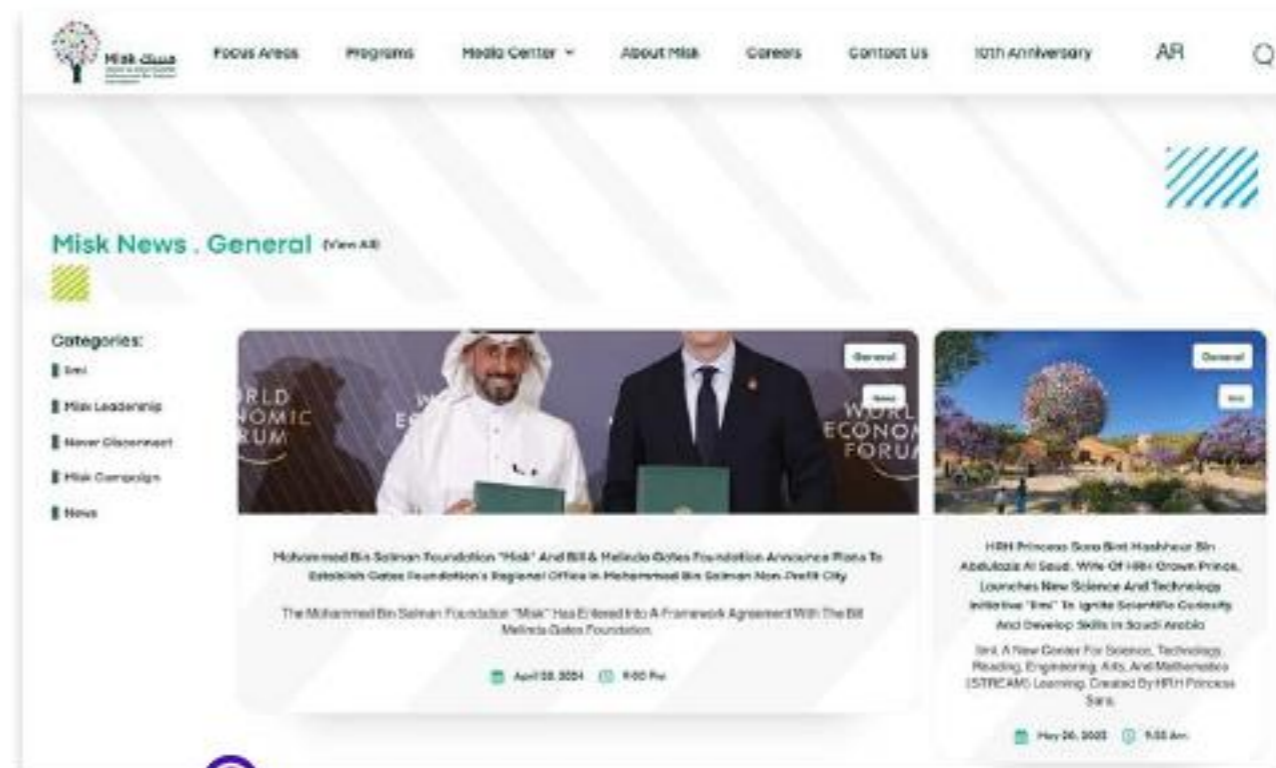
Misk مسك

Focus Areas Programs Media Center About Misk Careers Contact Us 10th Anniversary AR

Misk News . General (View All)

Categories:
Ieni
Misk Leadership
Never Disconnect
Misk Campaign
News

WORLD ECONOMIC FORUM

General
News

Mohammed Bin Salman Foundation "Misk" And Bill & Melinda Gates Foundation Announce Plans To Establish Gates Foundation's Regional Office In Mohammed Bin Salman Non-Profit City

The Mohammed Bin Salman Foundation "Misk" Has Entered Into A Framework Agreement With The Bill Melinda Gates Foundation.

April 28, 2024 9:00 Pm

General
Ieni

HRH Princess Sara Bint Mashhour Bin Abdulaziz Al Saud, Wife Of HRH Crown Prince, Launches New Science And Technology Initiative "Ieni" To Ignite Scientific Curiosity And Develop Skills In Saudi Arabia

Ieni, A New Center For Science, Technology, Reading, Engineering, Arts, And Mathematics (STREAM) Learning, Created By HRH Princess Sara.

May 26, 2023 9:55 Am